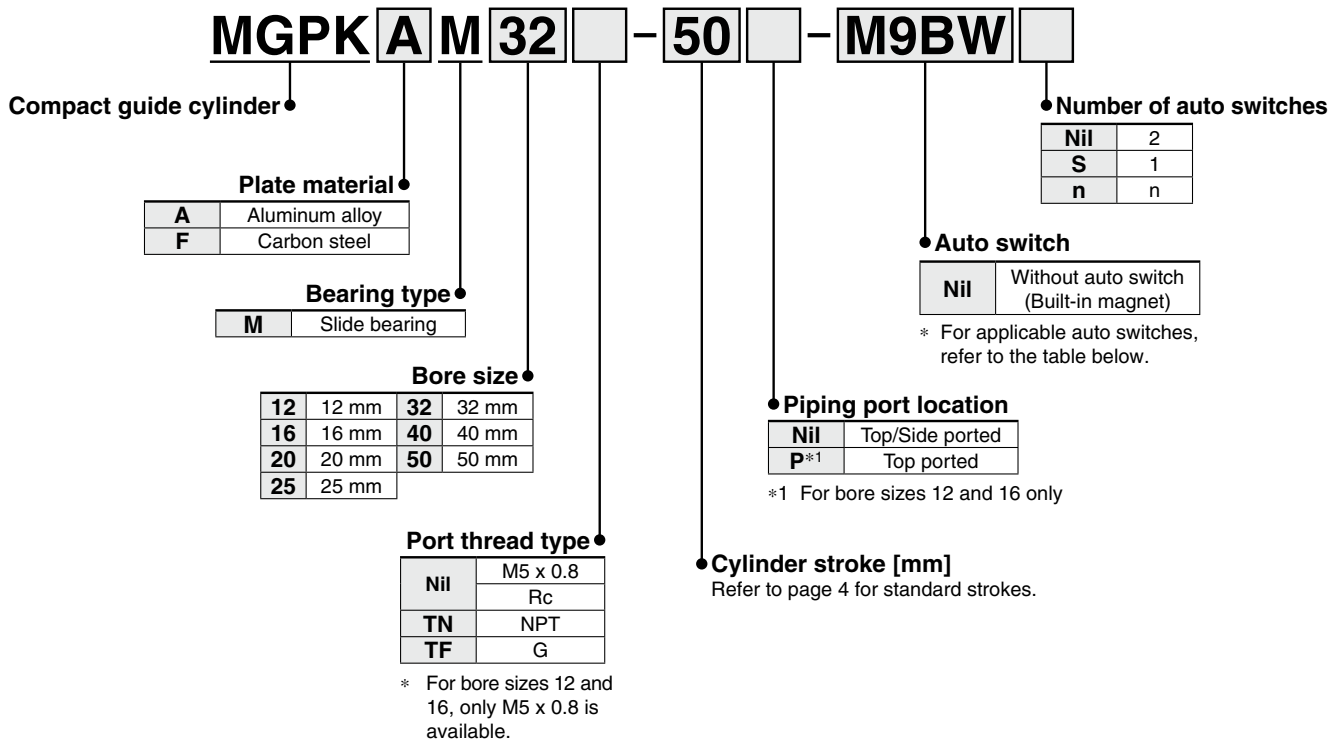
MGPK A M 32 [ ] – 50 [ ] – M9BW [ ]

Compact guide cylinder

Number of auto switches

| Nil | 2 |
|---|---|
| S | 1 |
| n | n |

Plate material

| A | Aluminum alloy |
|---|---|
| F | Carbon steel |

Auto switch

| Nil | Without auto switch (Built-in magnet) |
|---|---|

∗ For applicable auto switches, refer to the table below.

Bearing type

| M | Slide bearing |
|---|---|

Bore size

| 12 | 12 mm | 32 | 32 mm |
|---|---|---|---|
| 16 | 16 mm | 40 | 40 mm |
| 20 | 20 mm | 50 | 50 mm |
| 25 | 25 mm | | |

Piping port location

| Nil | Top/Side ported |
|---|---|
| P∗1 | Top ported |

∗1 For bore sizes 12 and 16 only

Port thread type

| Nil | M5 x 0.8 |
|---|---|
| | Rc |
| TN | NPT |
| TF | G |

∗ For bore sizes 12 and 16, only M5 x 0.8 is available.

Cylinder stroke [mm]
Refer to page 4 for standard strokes.